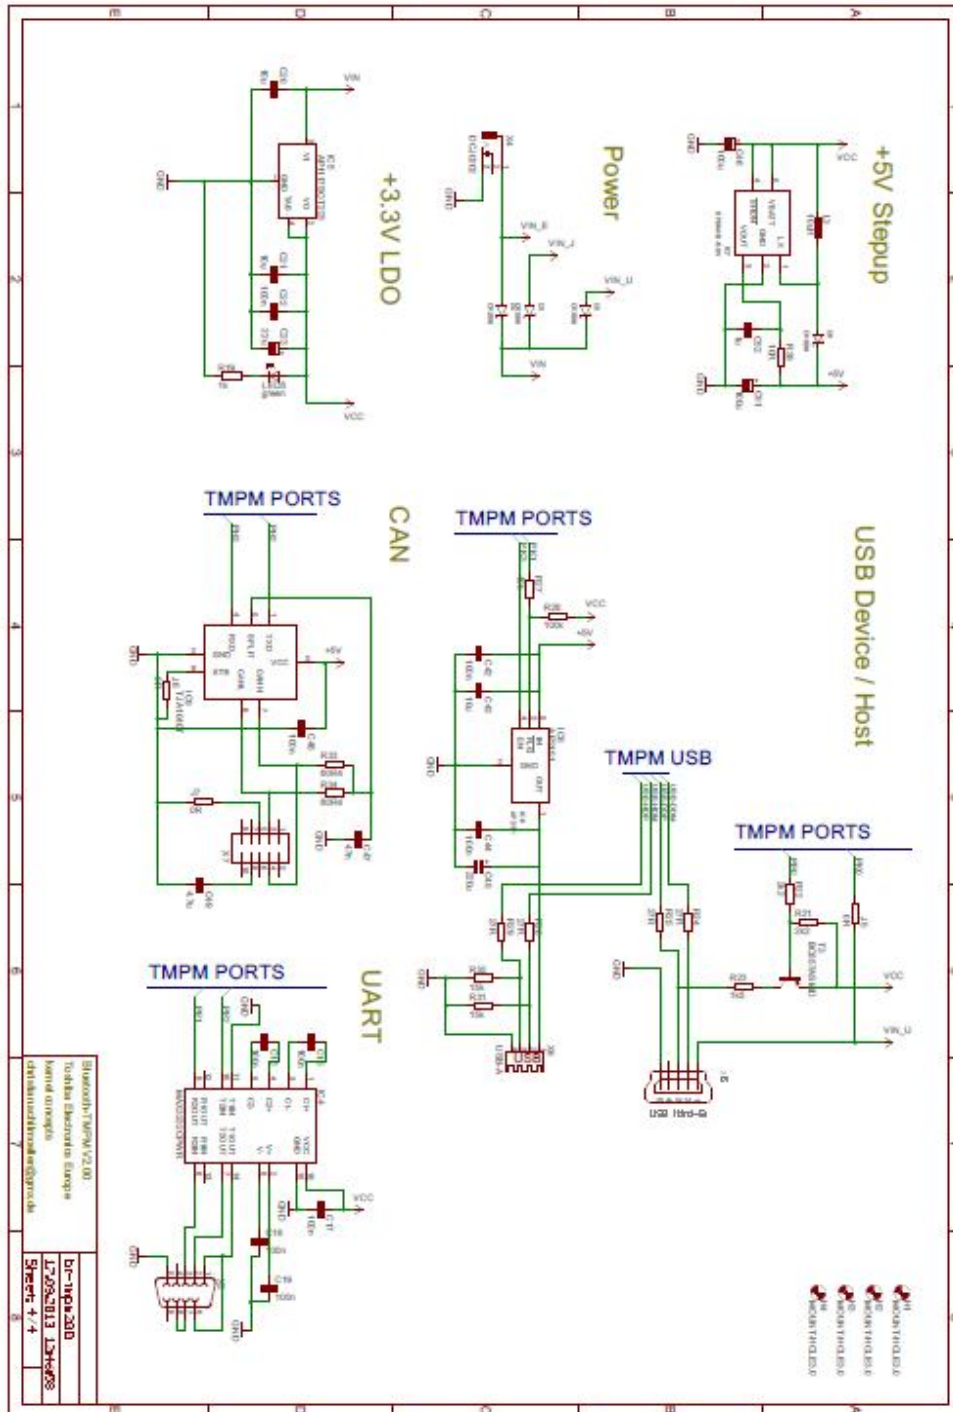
+3.3V LDO

Power

+5V Stepup

VIN

GND

VCC

+5V

VIN_E

VIN_J

VIN_U

CAN

TMPM PORTS

TMPM PORTS

USB Device / Host

TMPM USB

TMPM PORTS

UART

TMPM PORTS

USB Host-B

USB-A

GND

VCC

+5V

VIN_U

Bluetooth-TMPM V2.00
Toshiba Electronics Europe

br-tmpm200

Sheet: 4/4

MOUNT-HOLE3.0
MOUNT-HOLE3.0
MOUNT-HOLE3.0
MOUNT-HOLE3.0

A
B
C
D
E

1
2
3
4
5
6
7
8